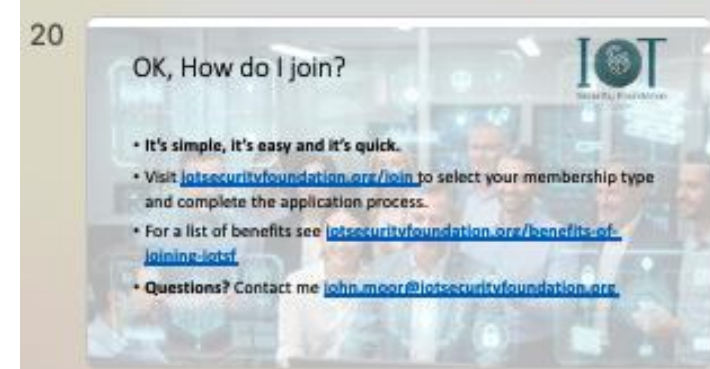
20

OK, How do I join?

IoT
Security Foundation

• It's simple, it's easy and it's quick.
• Visit iotsecurityfoundation.org/join to select your membership type and complete the application process.
• For a list of benefits see iotsecurityfoundation.org/benefits-of-joining-iotsf
• Questions? Contact me john.moor@iotsecurityfoundation.org